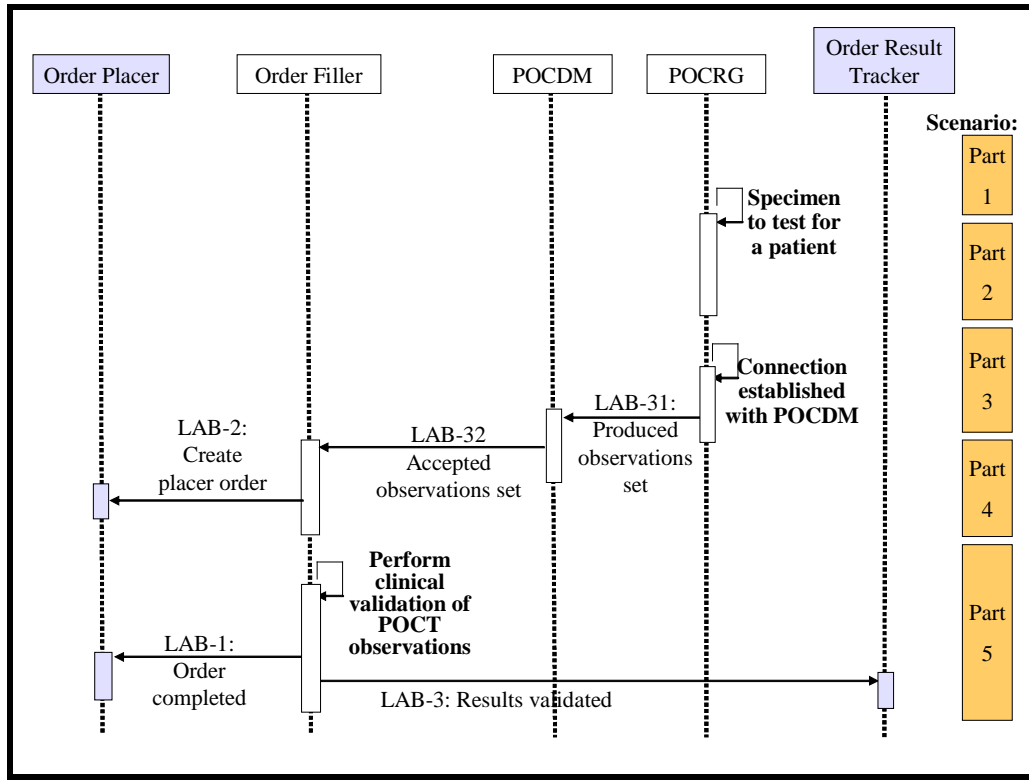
Order Placer

Order Filler

POCDM

POCRG

Order Result Tracker

Scenario:

Part 1

Part 2

Part 3

Part 4

Part 5

Specimen to test for a patient

Connection established with POCDM

LAB-31: Produced observations set

LAB-32 Accepted observations set

LAB-2: Create placer order

Perform clinical validation of POCT observations

LAB-1: Order completed

LAB-3: Results validated